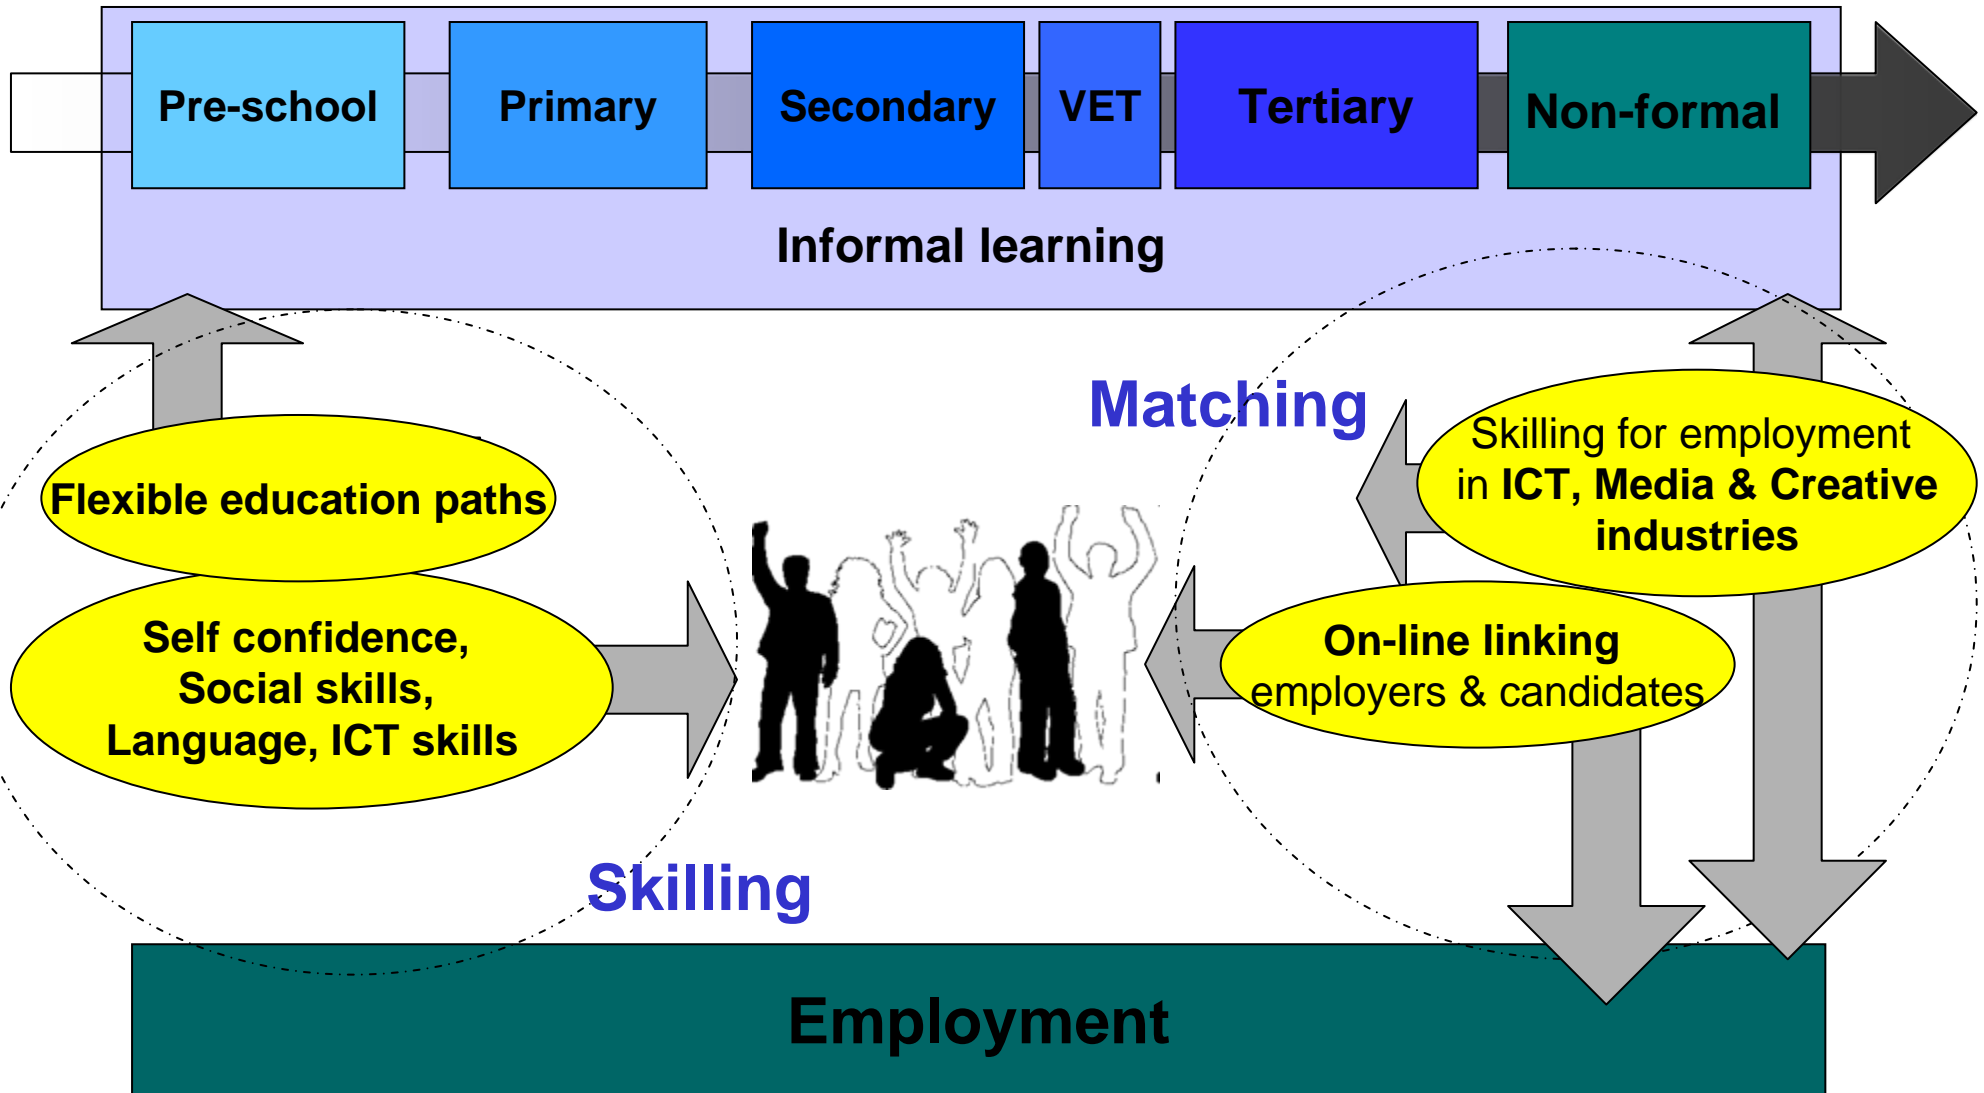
Pre-school
Primary
Secondary
VET
Tertiary
Non-formal

Informal learning

Matching

Skilling for employment in ICT, Media & Creative industries

Flexible education paths

Self confidence, Social skills, Language, ICT skills

On-line linking employers & candidates

Skilling

Employment